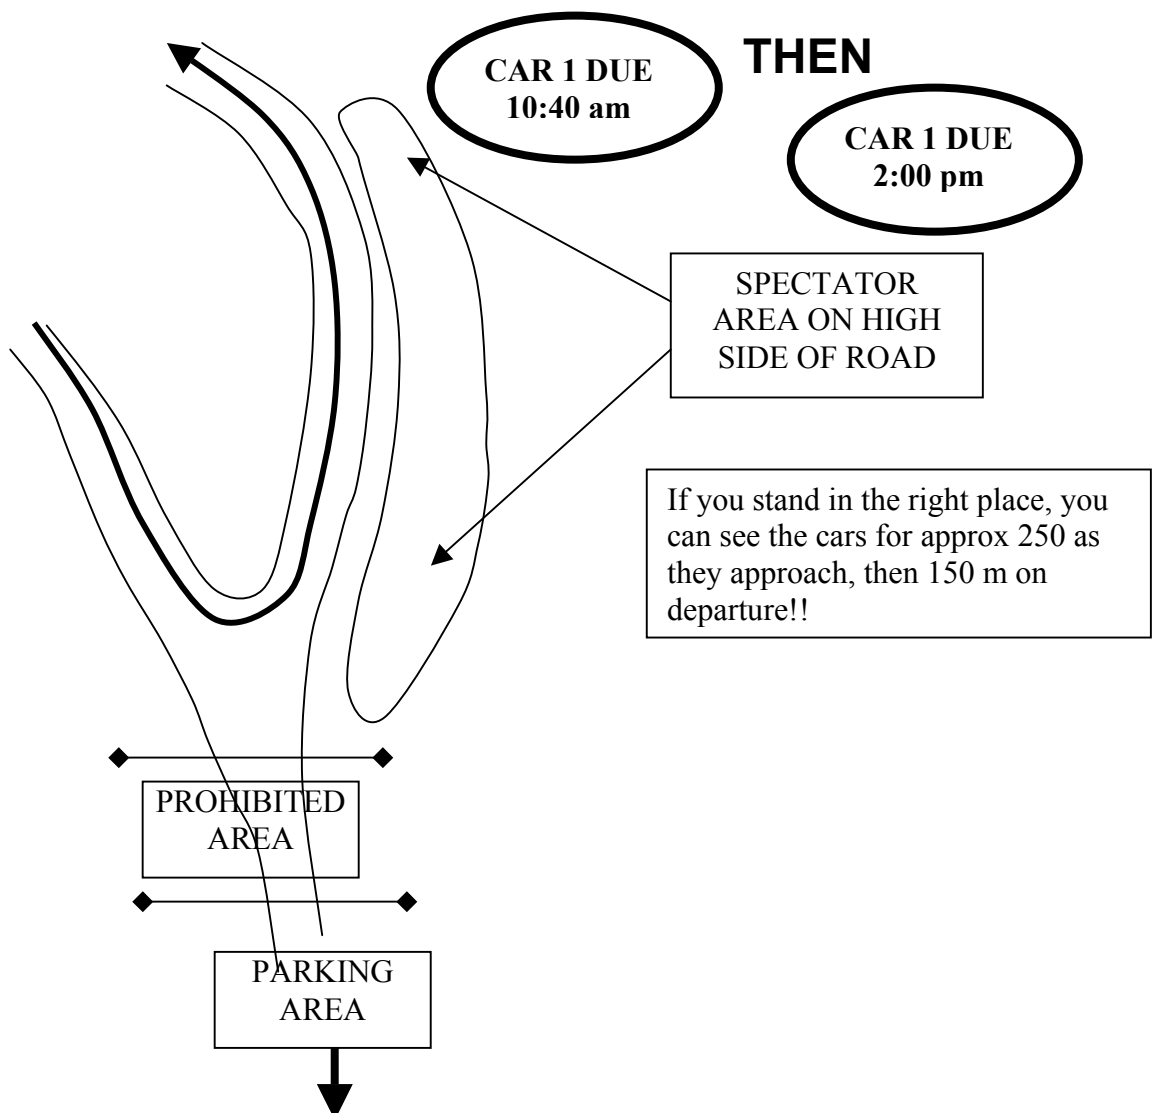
CAR 1 DUE
10:40 am

THEN

CAR 1 DUE
2:00 pm

SPECTATOR AREA ON HIGH SIDE OF ROAD

If you stand in the right place, you can see the cars for approx 250 as they approach, then 150 m on departure!!

PROHIBITED AREA

PARKING AREA